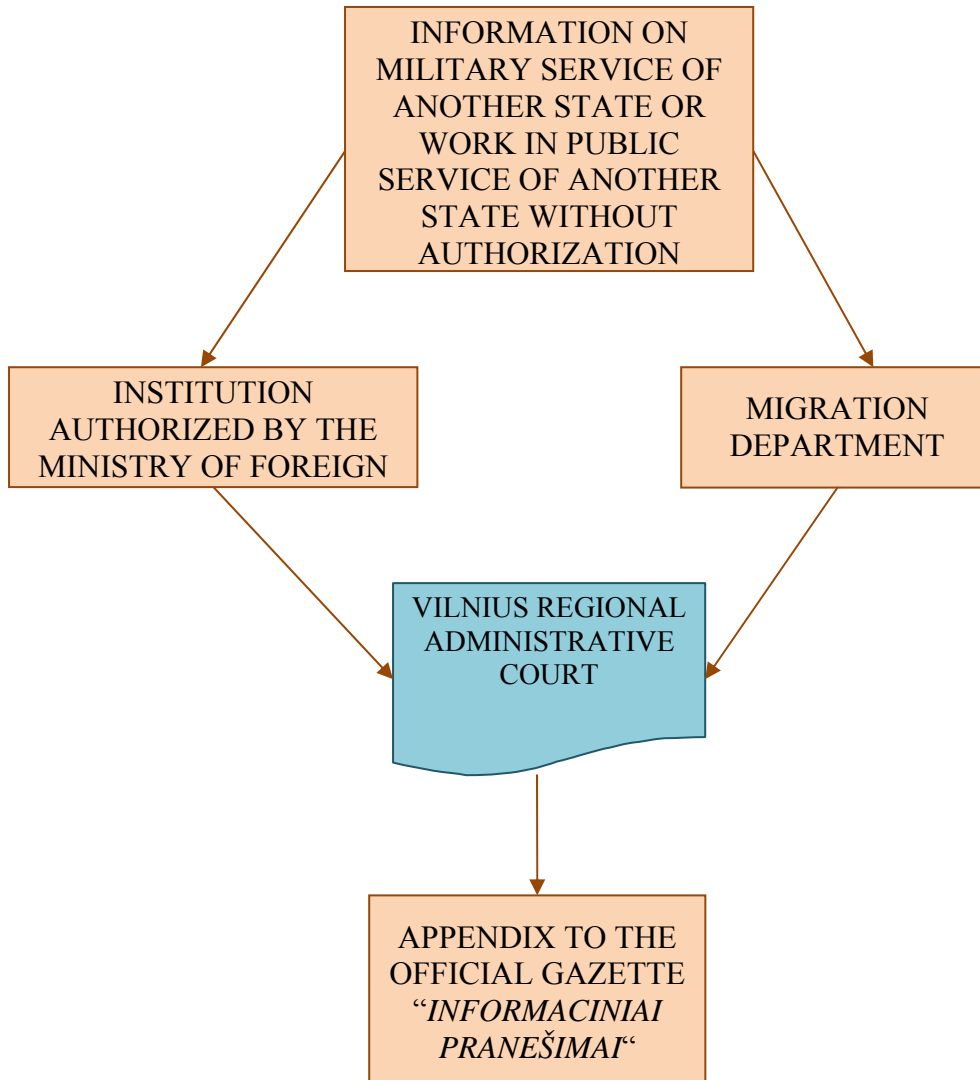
INFORMATION ON MILITARY SERVICE OF ANOTHER STATE OR WORK IN PUBLIC SERVICE OF ANOTHER STATE WITHOUT AUTHORIZATION

INSTITUTION AUTHORIZED BY THE MINISTRY OF FOREIGN

MIGRATION DEPARTMENT

VILNIUS REGIONAL ADMINISTRATIVE COURT

APPENDIX TO THE OFFICIAL GAZETTE "INFORMACINIAI PRANEŠIMAI"